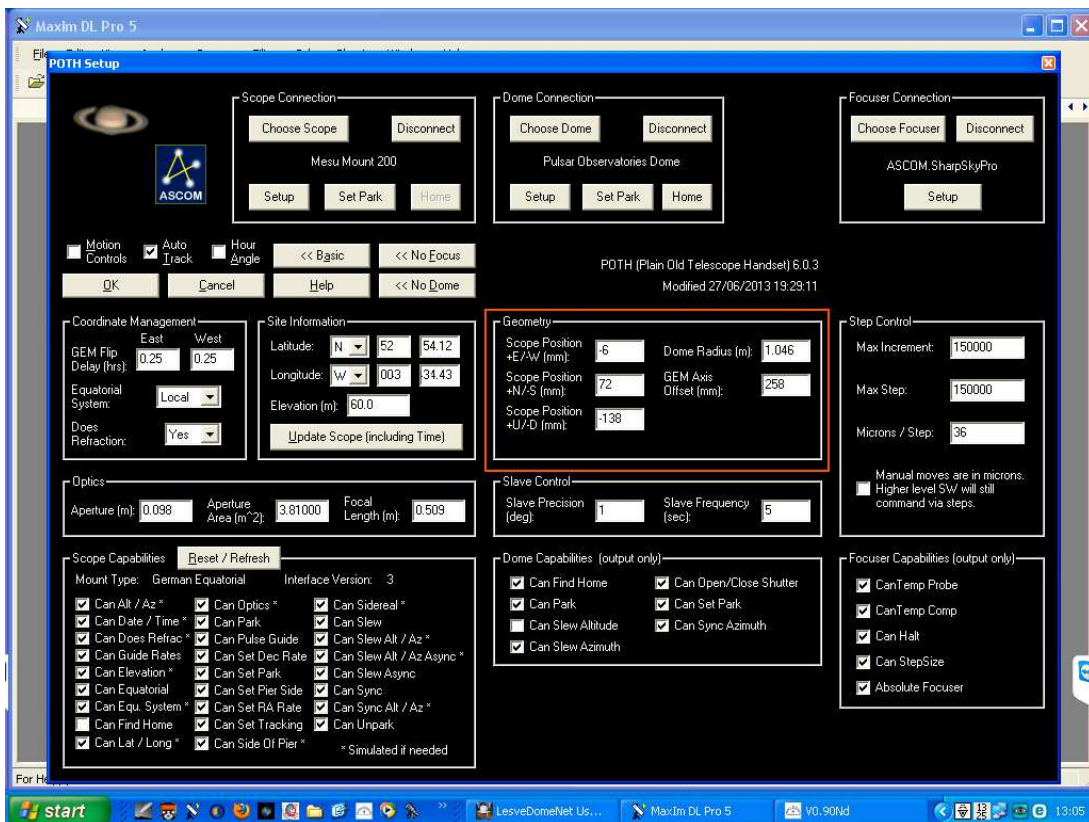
MaxIm DL Pro 5

POTH Setup

ASCOM

Scope Connection
Choose Scope
Disconnect
Mesu Mount 200
Setup
Set Park
Home

Dome Connection
Choose Dome
Disconnect
Pulsar Observatories Dome
Setup
Set Park
Home

Focuser Connection
Choose Focuser
Disconnect
ASCOM.SharpSkyPro
Setup

Motion Controls
Auto Track
Hour Angle
<< Basic
<< No Focus
OK
Cancel
Help
<< No Dome

POTH (Plain Old Telescope Handset) 6.0.3
Modified 27/06/2013 19:29:11

Coordinate Management
East
West
GEM Flip Delay (hrs): 0.25 0.25
Equatorial System: Local
Does Refraction: Yes

Site Information
Latitude: N 52 54.12
Longitude: W 003 34.43
Elevation (m): 60.0
Update Scope (including Time)

Geometry
Scope Position +E/-W (mm): -6
Dome Radius (m): 1.046
Scope Position +N/-S (mm): 72
GEM Axis Offset (mm): 258
Scope Position +U/-D (mm): -138

Step Control
Max Increment: 150000
Max Step: 150000
Microns / Step: 36
Manual moves are in microns. Higher level SW will still command via steps.

Optics
Aperture (m): 0.098
Aperture Area (m^2): 3.81000
Focal Length (m): 0.509

Slave Control
Slave Precision (deg): 1
Slave Frequency (sec): 5

Scope Capabilities
Reset / Refresh
Mount Type: German Equatorial
Interface Version: 3
Can Alt / Az *
Can Date / Time *
Can Does Refrac *
Can Guide Rates
Can Elevation *
Can Equatorial
Can Equ. System *
Can Find Home
Can Lat / Long *
Can Optics *
Can Park
Can Pulse Guide
Can Set Dec Rate
Can Set Park
Can Set Pier Side
Can Set RA Rate
Can Set Tracking
Can Side Of Pier *
Can Sidereal *
Can Slew
Can Slew Alt / Az *
Can Slew Alt / Az Async *
Can Slew Async
Can Sync
Can Sync Alt / Az *
Can Unpark
* Simulated if needed

Dome Capabilities (output only)
Can Find Home
Can Park
Can Slew Altitude
Can Slew Azimuth
Can Open/Close Shutter
Can Set Park
Can Sync Azimuth

Focuser Capabilities (output only)
CanTemp Probe
CanTemp Comp
Can Halt
Can StepSize
Absolute Focuser

For He

start
LesveDomeNet Us...
MaxIm DL Pro 5
V0.90Nd
13:05